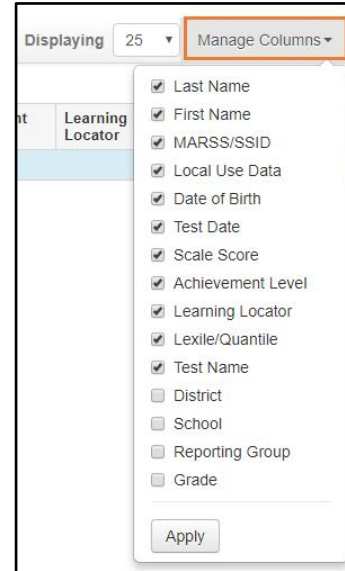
Displaying 25 ▾ Manage Columns ▾

nt

Learning Locator

Last Name
First Name
MARSS/SSID
Local Use Data
Date of Birth
Test Date
Scale Score
Achievement Level
Learning Locator
Lexile/Quantile
Test Name
District
School
Reporting Group
Grade

Apply